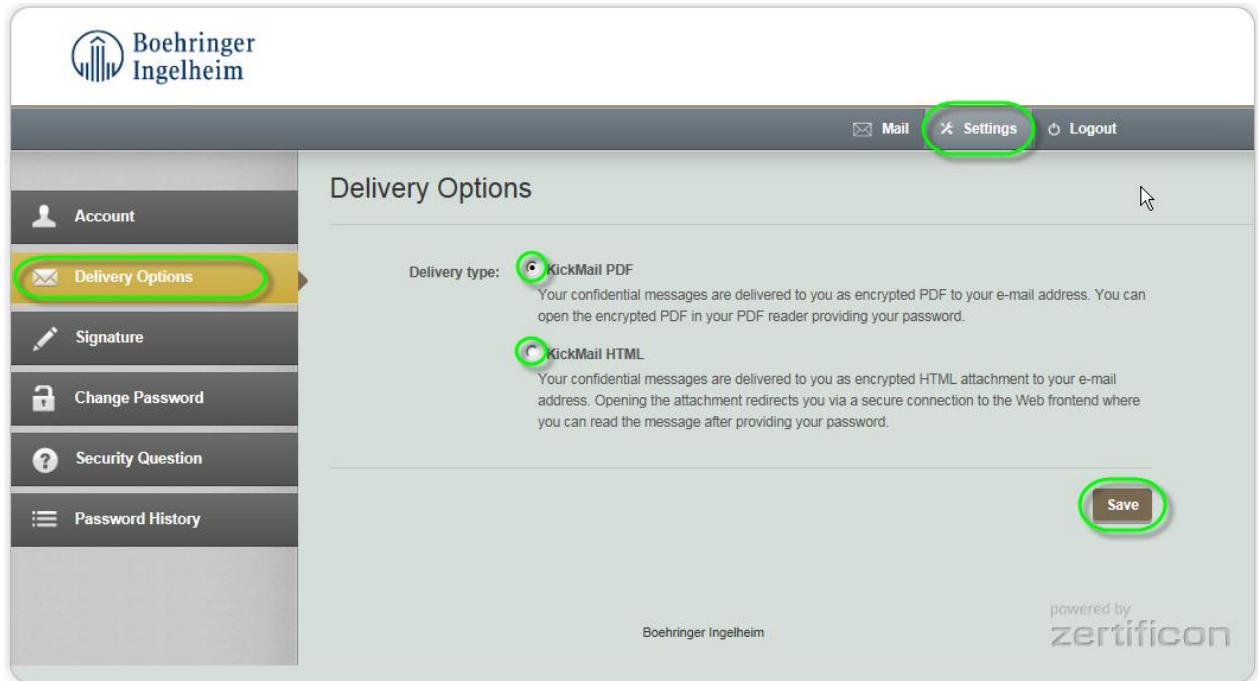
Boehringer Ingelheim

Mail Settings Logout

Account

Delivery Options

Signature

Change Password

Security Question

Password History

Delivery Options

Delivery type: KickMail PDF

Your confidential messages are delivered to you as encrypted PDF to your e-mail address. You can open the encrypted PDF in your PDF reader providing your password.

KickMail HTML

Your confidential messages are delivered to you as encrypted HTML attachment to your e-mail address. Opening the attachment redirects you via a secure connection to the Web frontend where you can read the message after providing your password.

Save

Boehringer Ingelheim

powered by zertificon